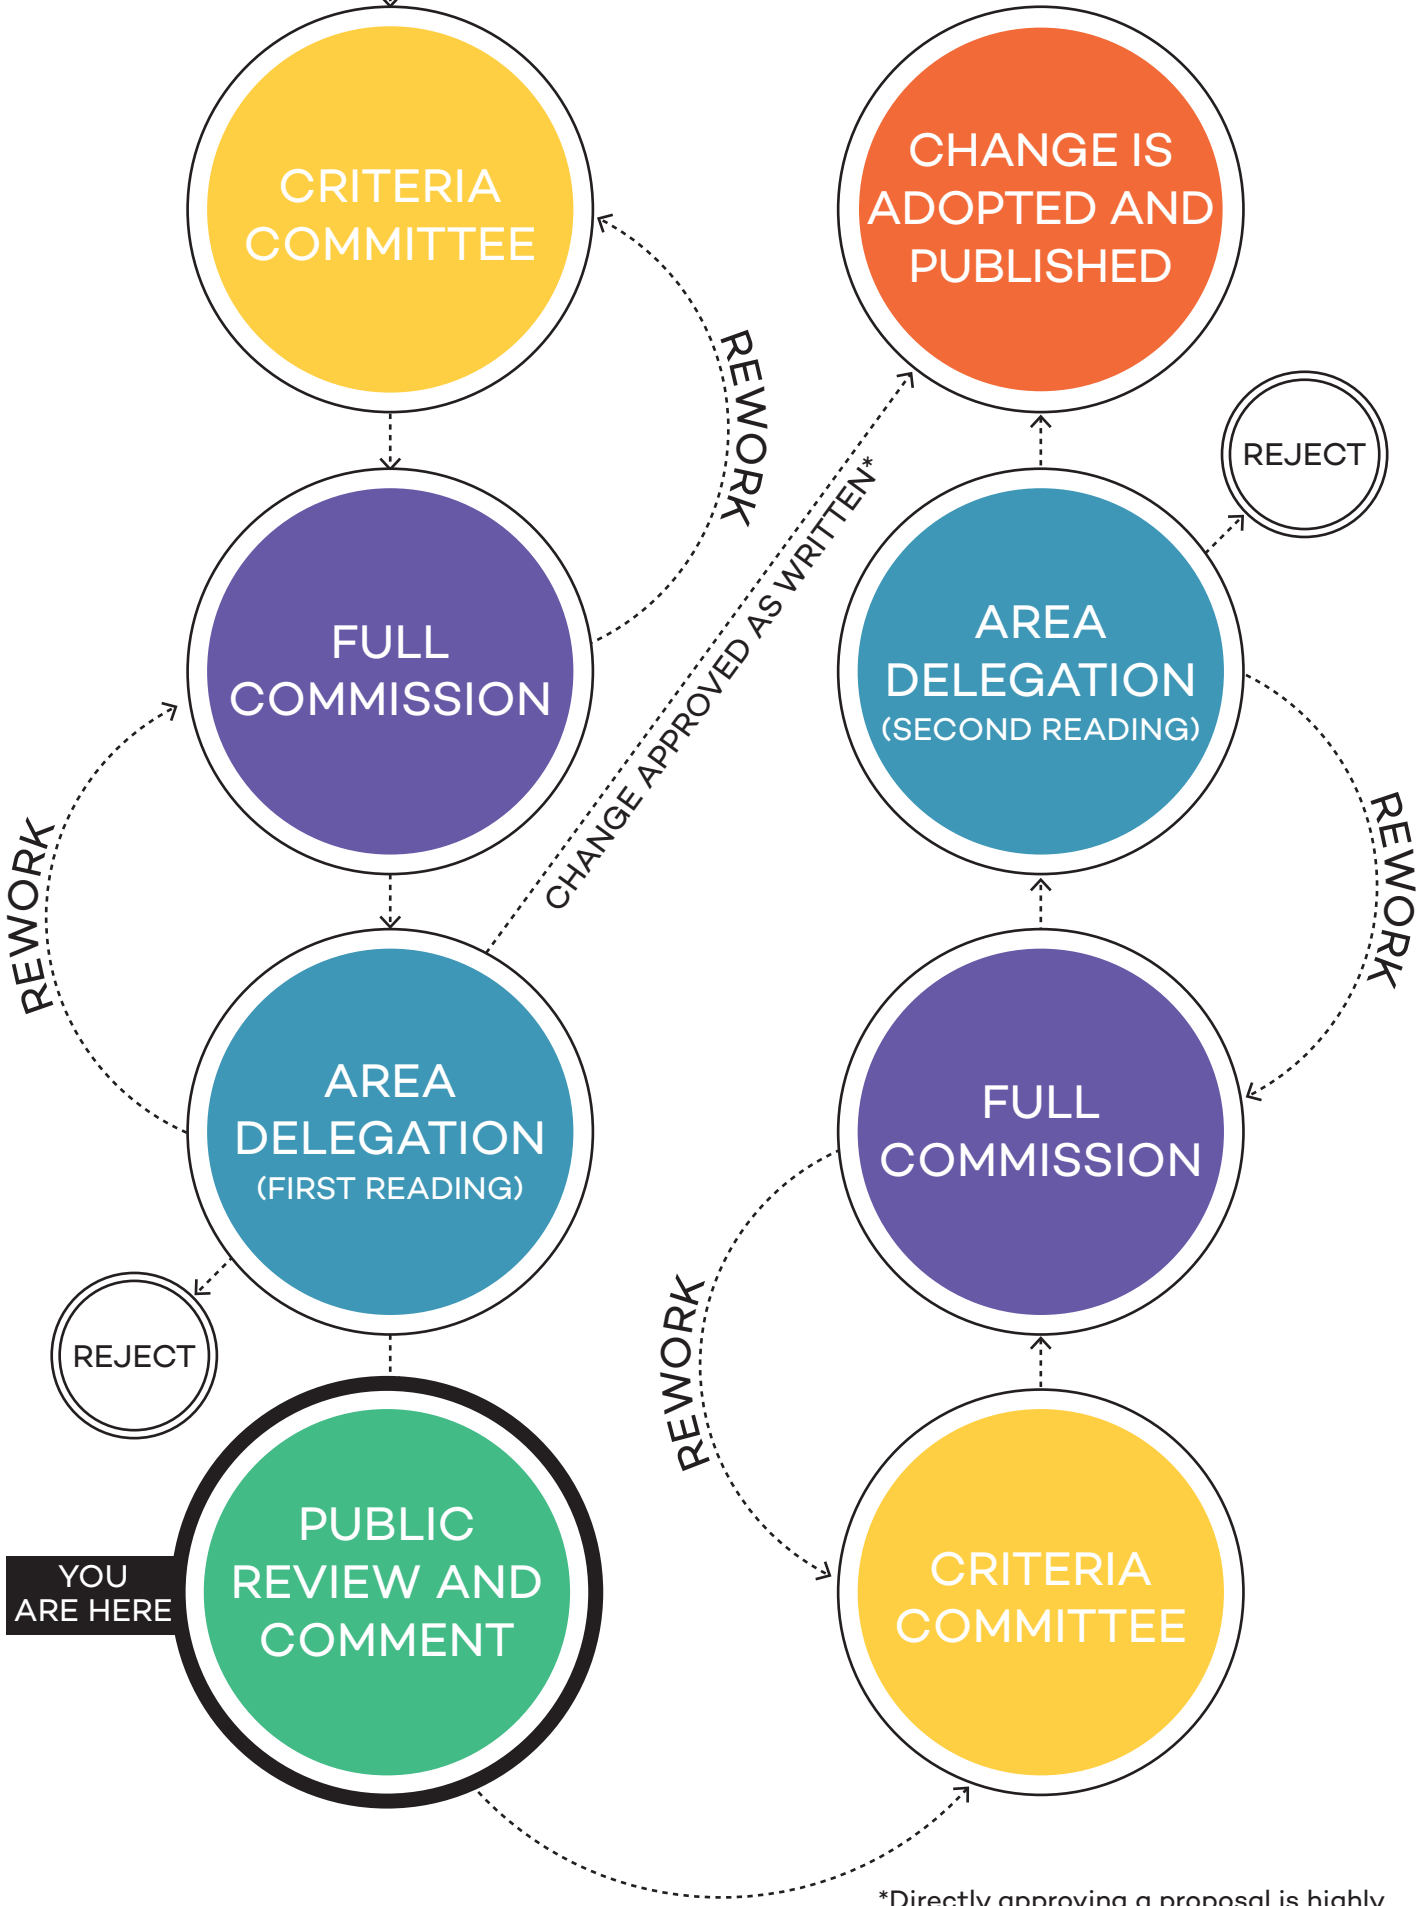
CRITERIA COMMITTEE

REWORK

FULL COMMISSION

REWORK

AREA DELEGATION (FIRST READING)

REJECT

YOU ARE HERE

PUBLIC REVIEW AND COMMENT

CHANGE APPROVED AS WRITTEN*

CHANGE IS ADOPTED AND PUBLISHED

REJECT

AREA DELEGATION (SECOND READING)

REWORK

FULL COMMISSION

REWORK

CRITERIA COMMITTEE

*Directly approving a proposal is highly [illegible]